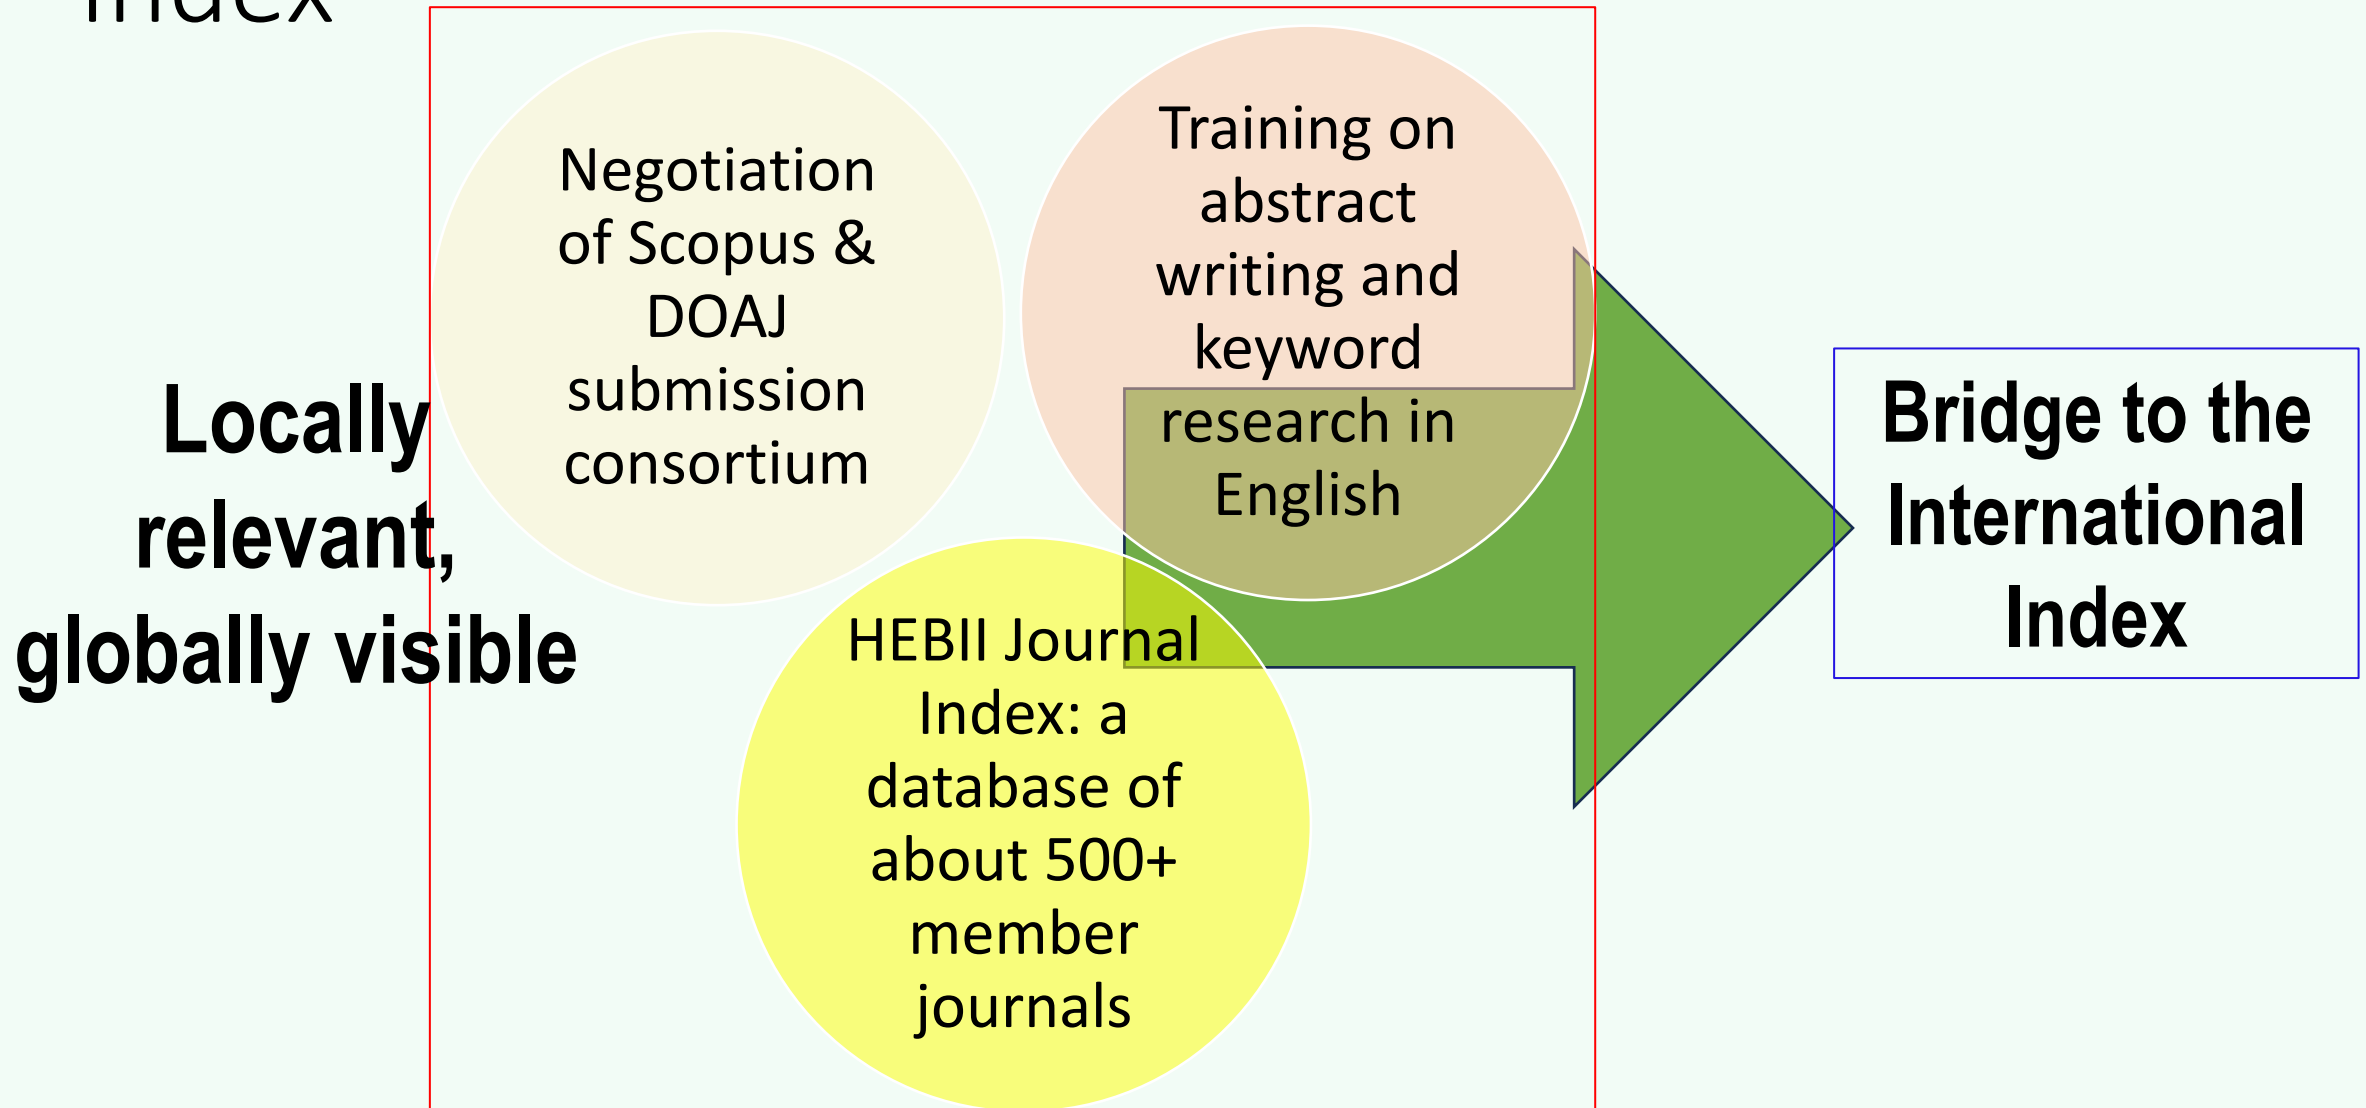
Index

Locally relevant, globally visible

Negotiation of Scopus & DOAJ submission consortium

Training on abstract writing and keyword research in English

HEBII Journal Index: a database of about 500+ member journals

Bridge to the International Index